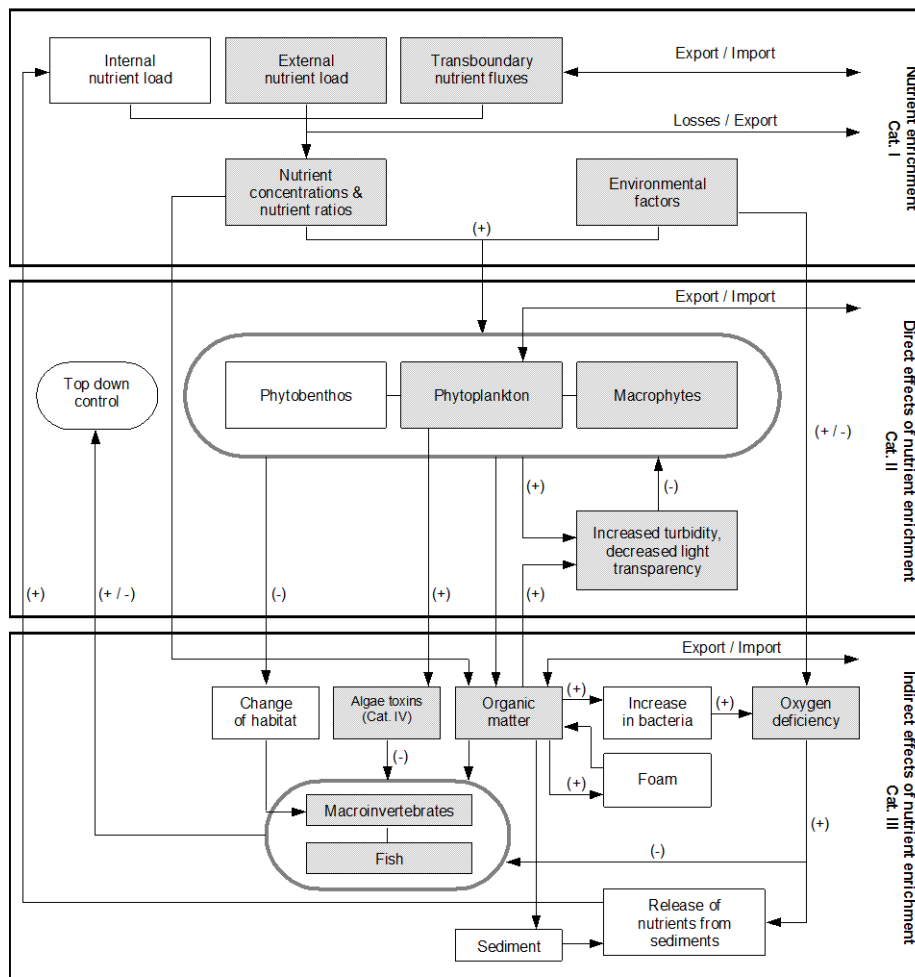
Internal nutrient load

External nutrient load

Transboundary nutrient fluxes

Export / Import

Losses / Export

Nutrient concentrations & nutrient ratios

Environmental factors

(+)

Nutrient enrichment Cat. I

Export / Import

Top down control

Phytobenthos

Phytoplankton

Macrophytes

(+ / -)

(+)

(-)

Increased turbidity, decreased light transparency

(+)

(+ / -)

(-)

(+)

(+)

Direct effects of nutrient enrichment Cat. II

Export / Import

Change of habitat

Algae toxins (Cat. IV)

Organic matter

(+)

Increase in bacteria

(+)

Oxygen deficiency

(-)

Foam

(+)

Macroinvertebrates

Fish

(+)

(-)

Release of nutrients from sediments

Sediment

Indirect effects of nutrient enrichment Cat. III